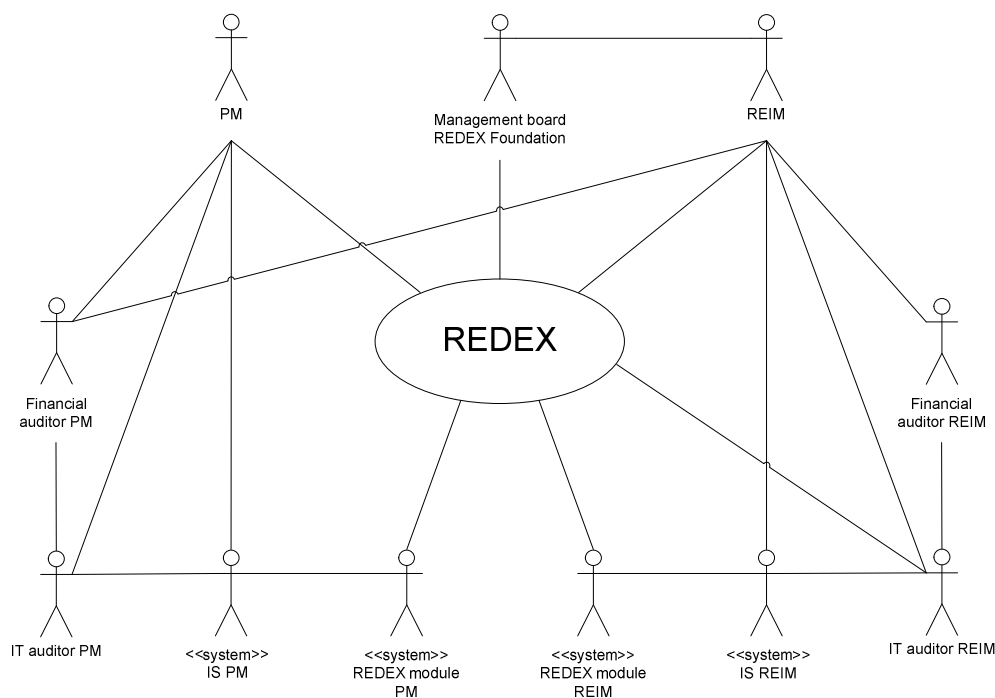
PM

Management board
REDEX Foundation

REIM

REDEX

Financial auditor PM

Financial auditor REIM

IT auditor PM

<<system>>
IS PM

<<system>>
REDEX module PM

<<system>>
REDEX module REIM

<<system>>
IS REIM

IT auditor REIM